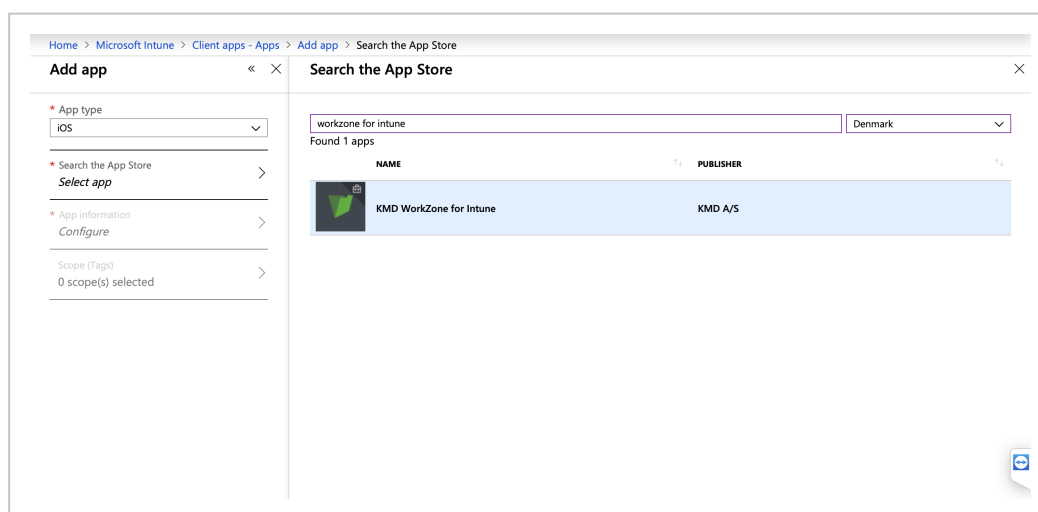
Home > Microsoft Intune > Client apps - Apps > Add app > Search the App Store

Add app

* App type
iOS

* Search the App Store
Select app

* App information
Configure

Scope (Tags)
0 scope(s) selected

Search the App Store

workzone for intune
Denmark

Found 1 apps

| NAME | PUBLISHER |
|---|---|
| KMD WorkZone for Intune | KMD A/S |